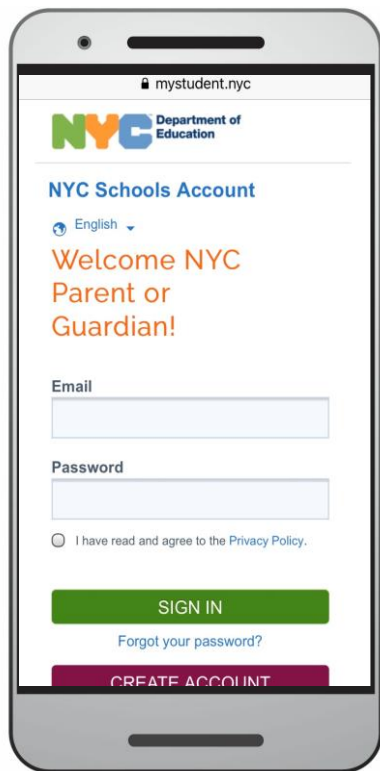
mystudent.nyc

NYC Department of Education

NYC Schools Account

English

Welcome NYC Parent or Guardian!

Email

Password

I have read and agree to the Privacy Policy.

SIGN IN

Forgot your password?

CREATE ACCOUNT